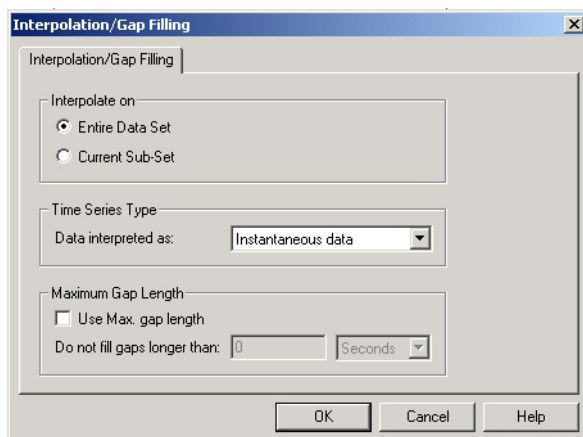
Interpolation/Gap Filling

Interpolation/Gap Filling

Interpolate on

Entire Data Set

Current Sub-Set

Time Series Type

Data interpreted as: Instantaneous data

Maximum Gap Length

Use Max. gap length

Do not fill gaps longer than: 0 Seconds

OK

Cancel

Help